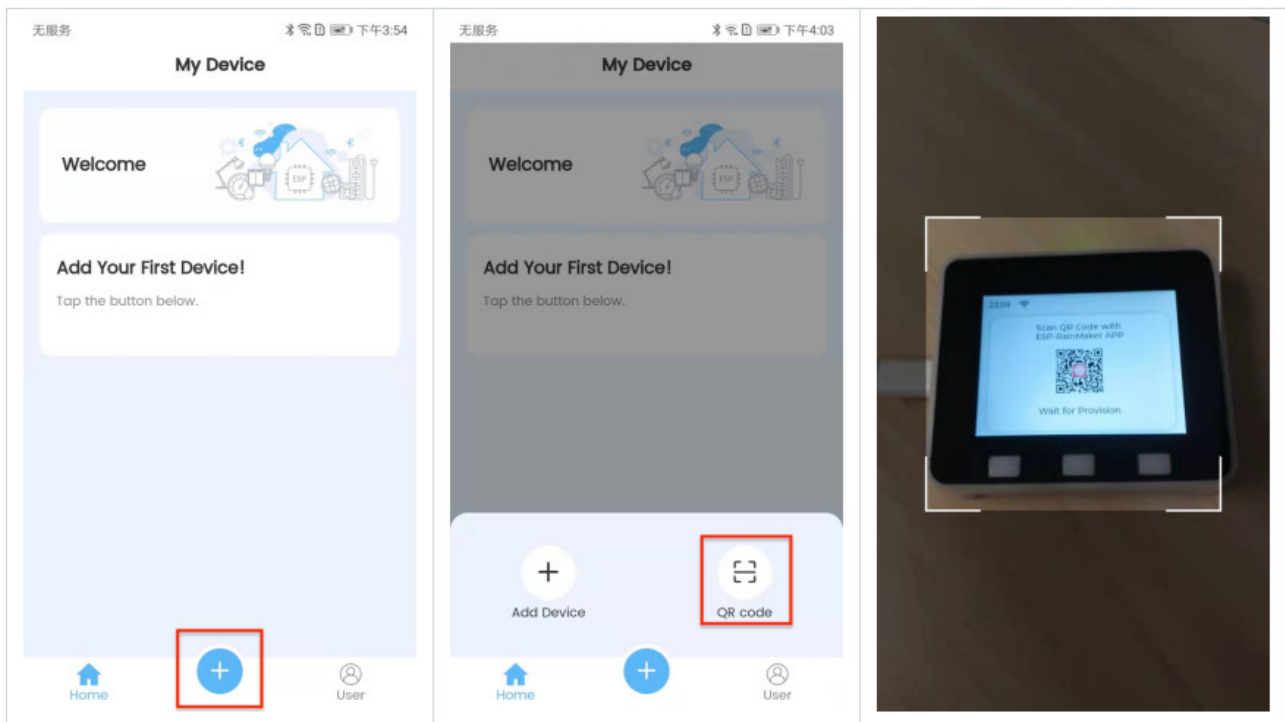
无服务 下午3:54

My Device

Welcome

ESP

Add Your First Device!

Tap the button below.

Home

User

无服务 下午4:03

My Device

Welcome

ESP

Add Your First Device!

Tap the button below.

Add Device

QR code

Home

User

23:59

Scan QR Code with ESP-RainMaker APP

Wait for Provision